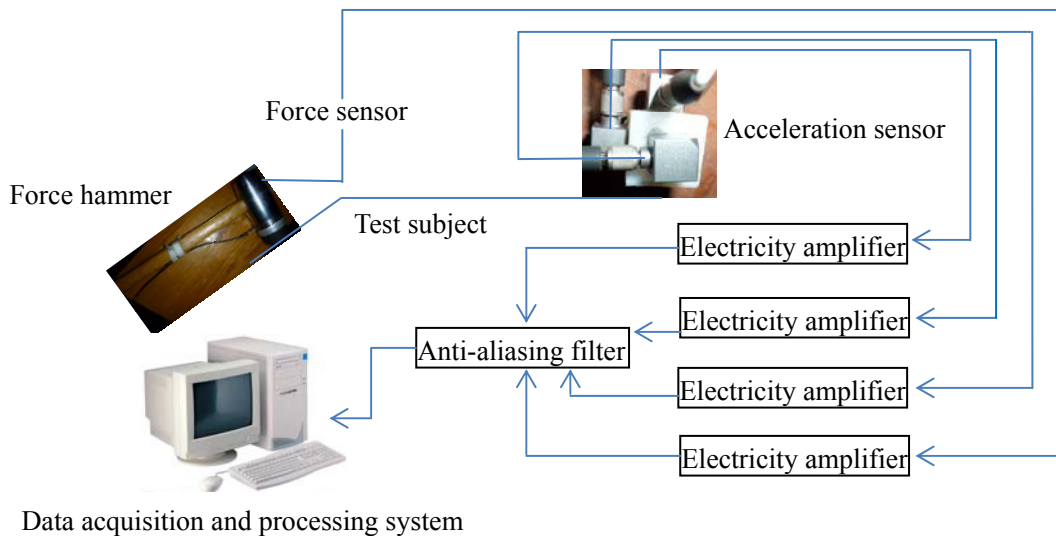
Force sensor

Acceleration sensor

Force hammer

Test subject

Electricity amplifier

Electricity amplifier

Anti-aliasing filter

Electricity amplifier

Electricity amplifier

Data acquisition and processing system